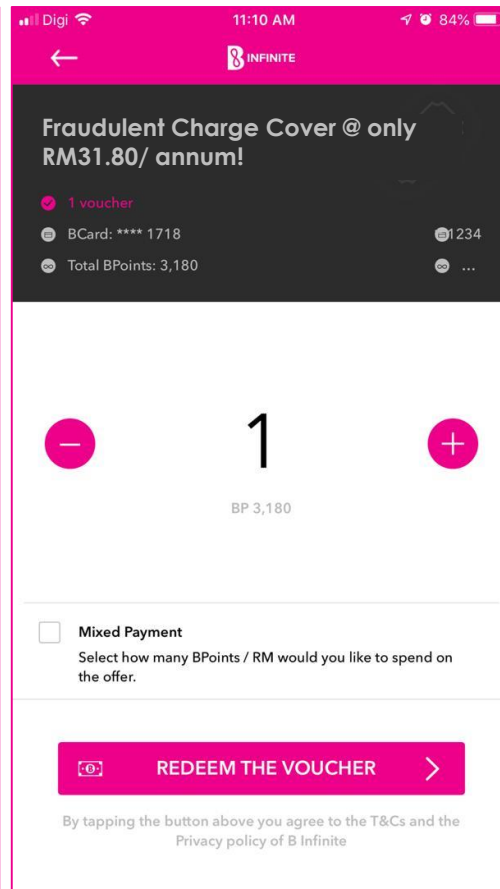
Digi 11:10 AM 84%

INFINITE

Fraudulent Charge Cover @ only RM31.80/ annum!

1 voucher

BCard: **** 1718

1234

Total BPoints: 3,180

...

1

BP 3,180

Mixed Payment

Select how many BPoints / RM would you like to spend on the offer.

REDEEM THE VOUCHER

By tapping the button above you agree to the T&Cs and the Privacy policy of B Infinite